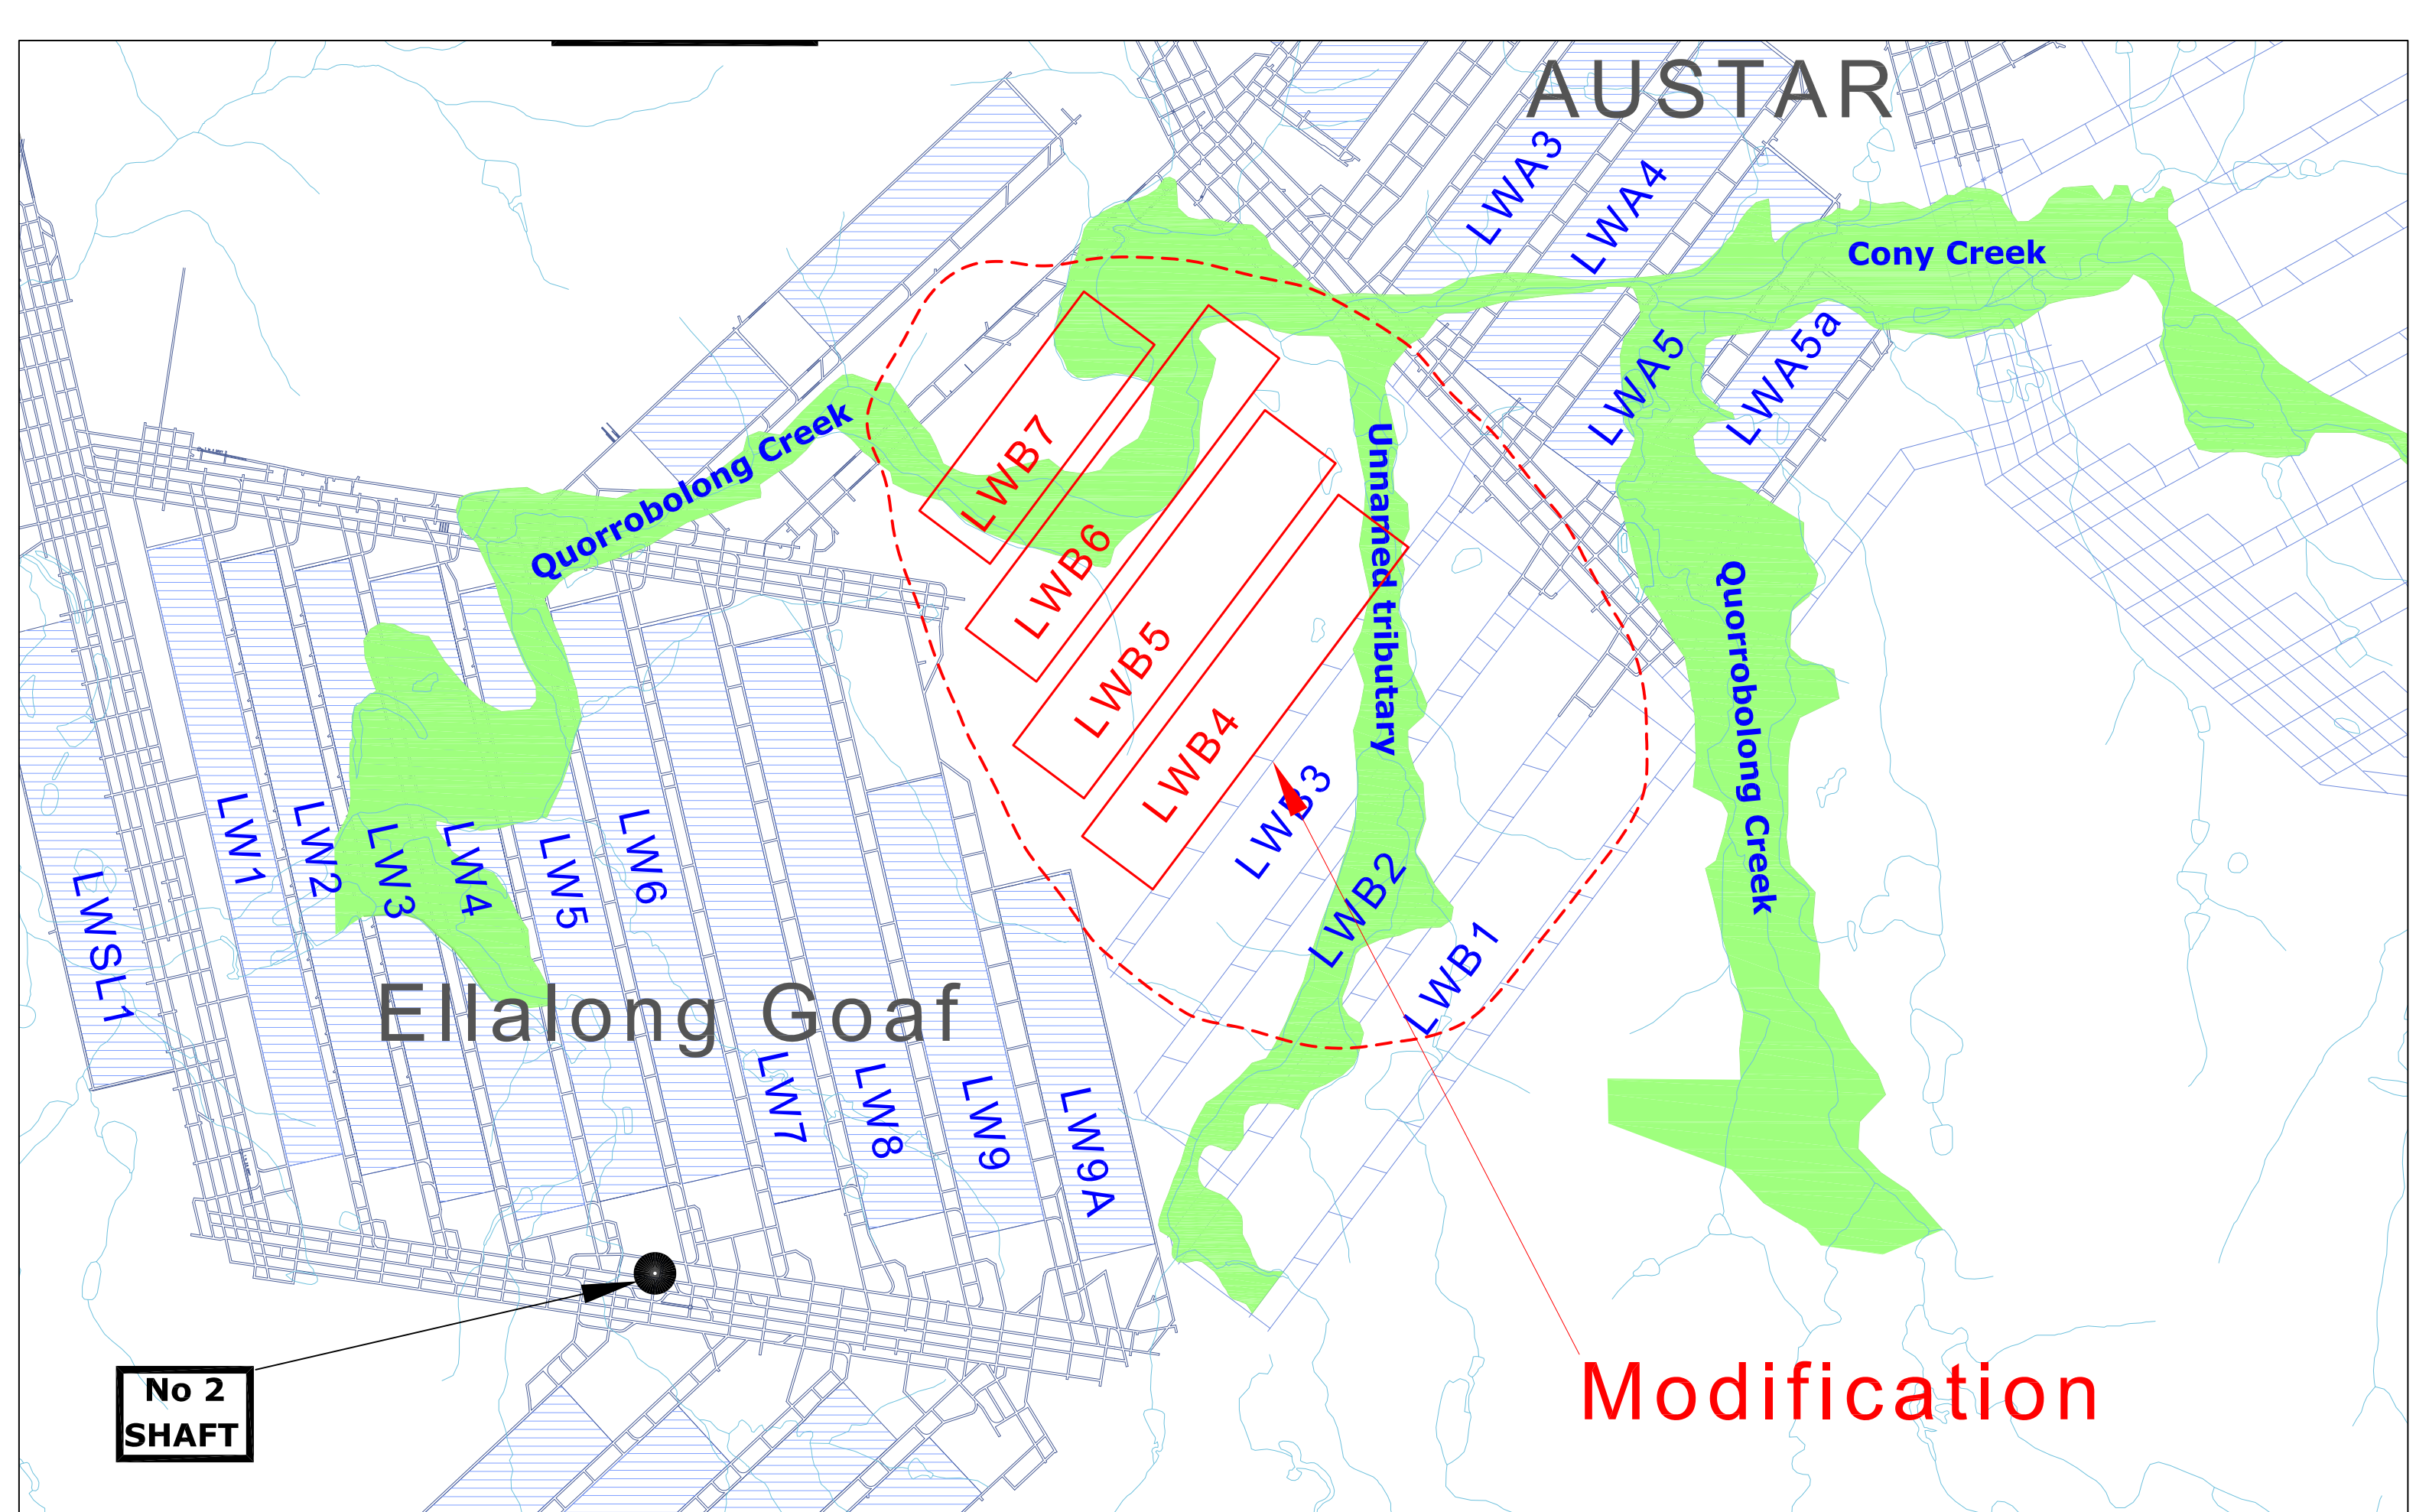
AUSTAR

LWA3
LWA4
Cony Creek
LWA5
LWA5a
Quorrobolong Creek
LWB7
LWB6
LWB5
LWB4
LWB3
LWB2
LWB1
Unnamed tributary
Quorrobolong Creek
LWSL1
LW1
LW2
LW3
LW4
LW5
LW6
Ellalong Goaf
LW7
LW8
LW9
LW9A
No 2 SHAFT
Modification